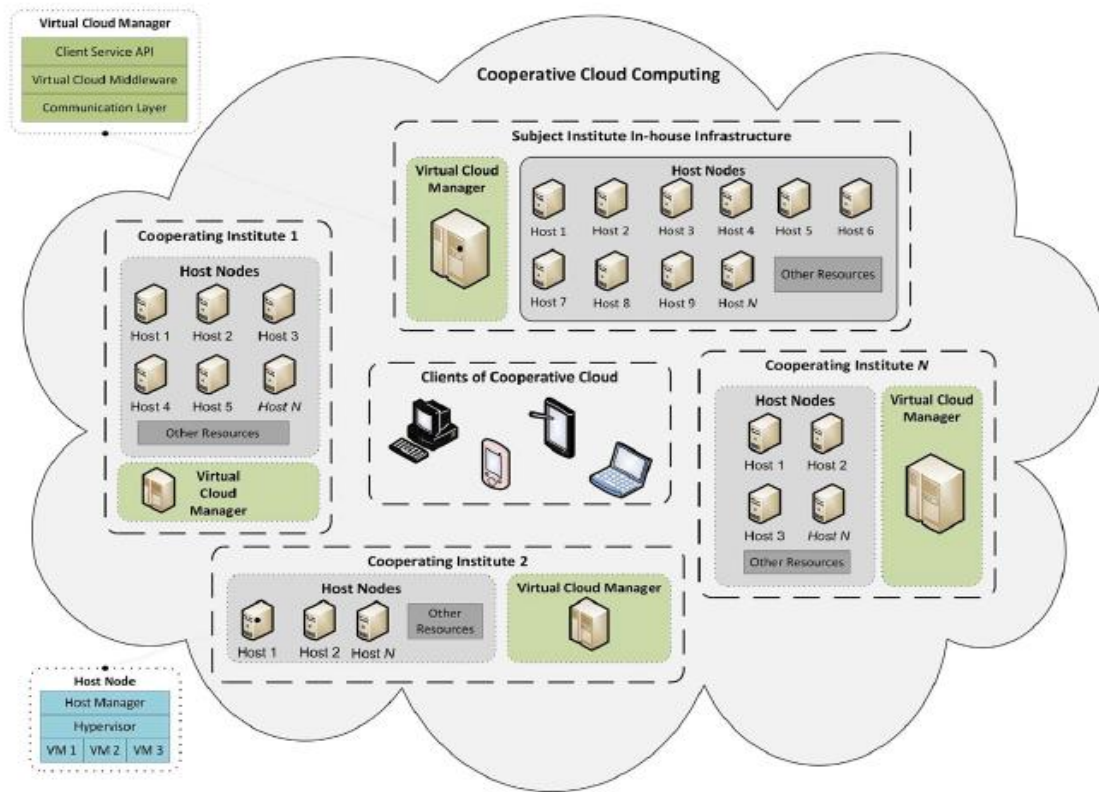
Virtual Cloud Manager
Client Service API
Virtual Cloud Middleware
Communication Layer

Cooperative Cloud Computing

Subject Institute In-house Infrastructure
Virtual Cloud Manager
Host Nodes
Host 1 Host 2 Host 3 Host 4 Host 5 Host 6
Host 7 Host 8 Host 9 Host N
Other Resources

Cooperating Institute 1
Host Nodes
Host 1 Host 2 Host 3
Host 4 Host 5 Host N
Other Resources
Virtual Cloud Manager

Clients of Cooperative Cloud

Cooperating Institute N
Host Nodes
Host 1 Host 2
Host 3 Host N
Other Resources
Virtual Cloud Manager

Cooperating Institute 2
Host Nodes
Host 1 Host 2 Host N
Other Resources
Virtual Cloud Manager

Host Node
Host Manager
Hypervisor
VM 1 VM 2 VM 3